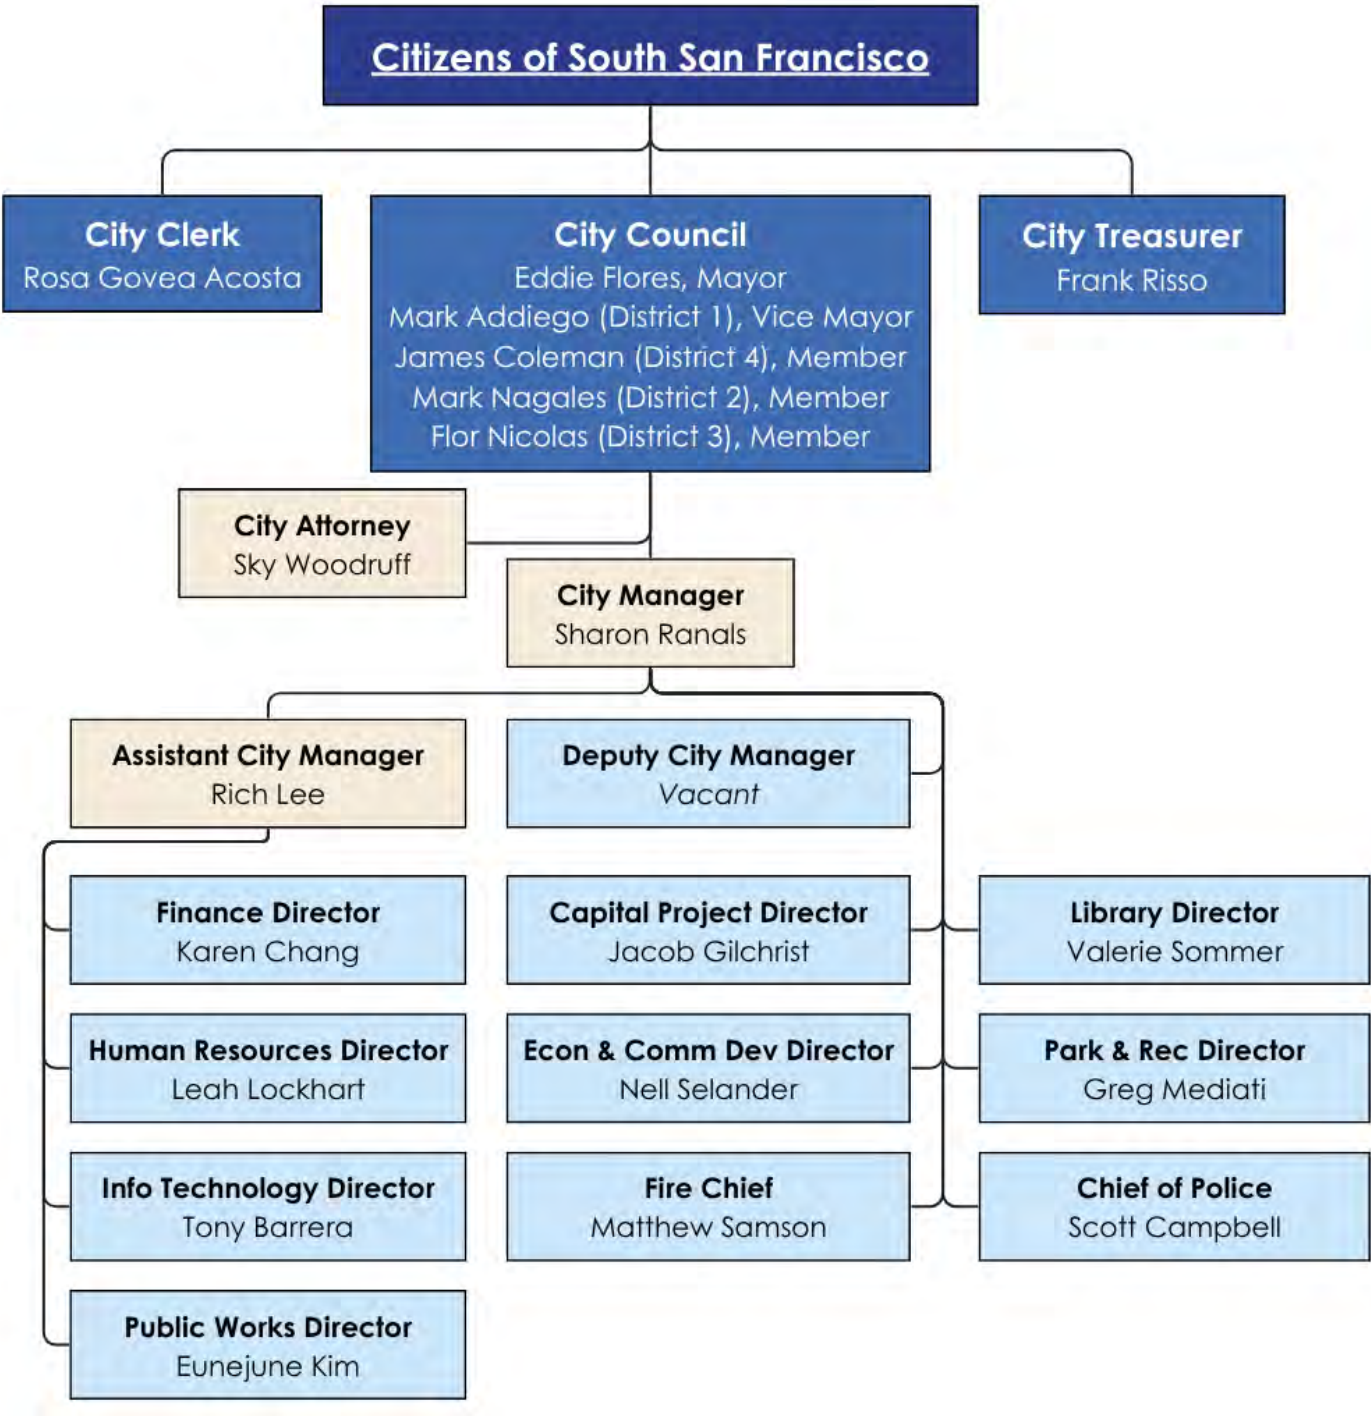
Citizens of South San Francisco

City Clerk
Rosa Govea Acosta

City Council
Eddie Flores, Mayor
Mark Addiego (District 1), Vice Mayor
James Coleman (District 4), Member
Mark Nagales (District 2), Member
Flor Nicolas (District 3), Member

City Treasurer
Frank Risso

City Attorney
Sky Woodruff

City Manager
Sharon Ranals

Assistant City Manager
Rich Lee

Deputy City Manager
Vacant

Finance Director
Karen Chang

Human Resources Director
Leah Lockhart

Info Technology Director
Tony Barrera

Public Works Director
Eunejune Kim

Capital Project Director
Jacob Gilchrist

Econ & Comm Dev Director
Nell Selander

Fire Chief
Matthew Samson

Library Director
Valerie Sommer

Park & Rec Director
Greg Mediati

Chief of Police
Scott Campbell